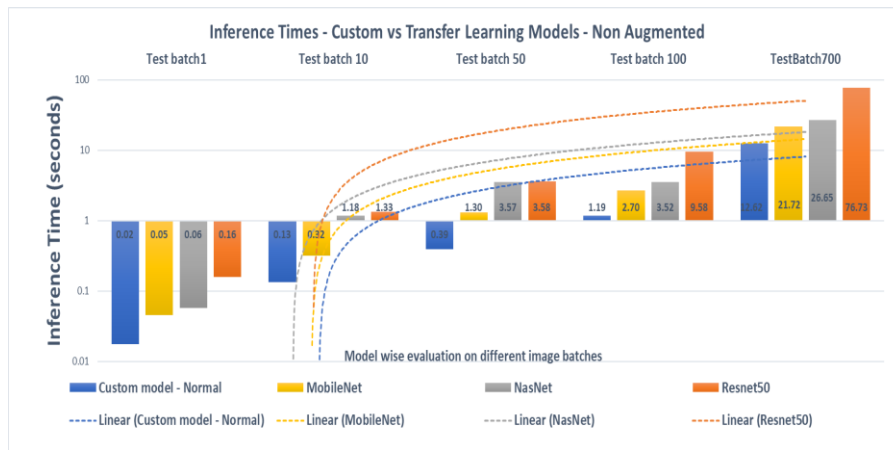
Inference Times - Custom vs Transfer Learning Models - Non Augmented

Test batch1
Test batch 10
Test batch 50
Test batch 100
TestBatch700

Inference Time (seconds)

100
10
1
0.1
0.01

0.02
0.05
0.06
0.16
0.13
0.32
1.18
1.33
0.39
1.30
3.57
3.58
1.19
2.70
3.52
9.58
12.62
21.72
26.65
76.73

Model wise evaluation on different image batches

Custom model - Normal
MobileNet
NasNet
Resnet50
Linear (Custom model - Normal)
Linear (MobileNet)
Linear (NasNet)
Linear (Resnet50)